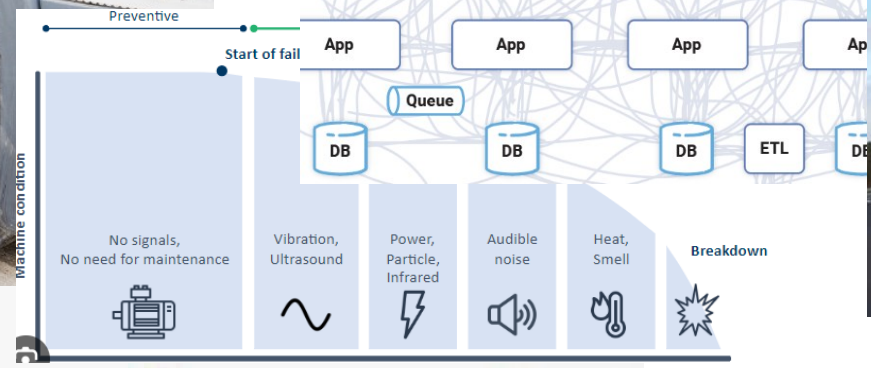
Preventive

Start of fail

App

App

App

Ap

Queue

DB

DB

DB

ETL

DE

Machine condition

No signals,
No need for maintenance

Vibration,
Ultrasound

Power,
Particle,
Infrared

Audible
noise

Heat,
Smell

Breakdown